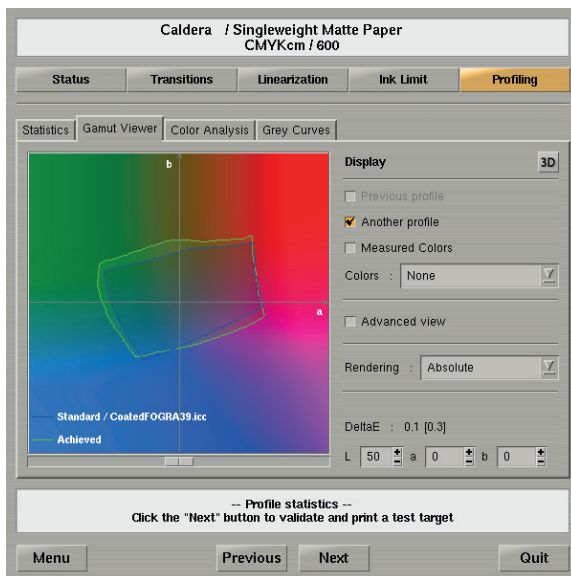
Caldera / Singleweight Matte Paper
CMYKcm / 600

Status | Transitions | Linearization | Ink Limit | Profiling

Statistics | Gamut Viewer | Color Analysis | Grey Curves

b

a

Standard / CoatedFOGRA39.icc
Achieved

Display
3D
Previous profile
Another profile
Measured Colors
Colors : None
Advanced view
Rendering : Absolute
DeltaE : 0.1 [0.3]
L 50 a 0 b 0

-- Profile statistics --
Click the "Next" button to validate and print a test target

Menu
Previous
Next
Quit